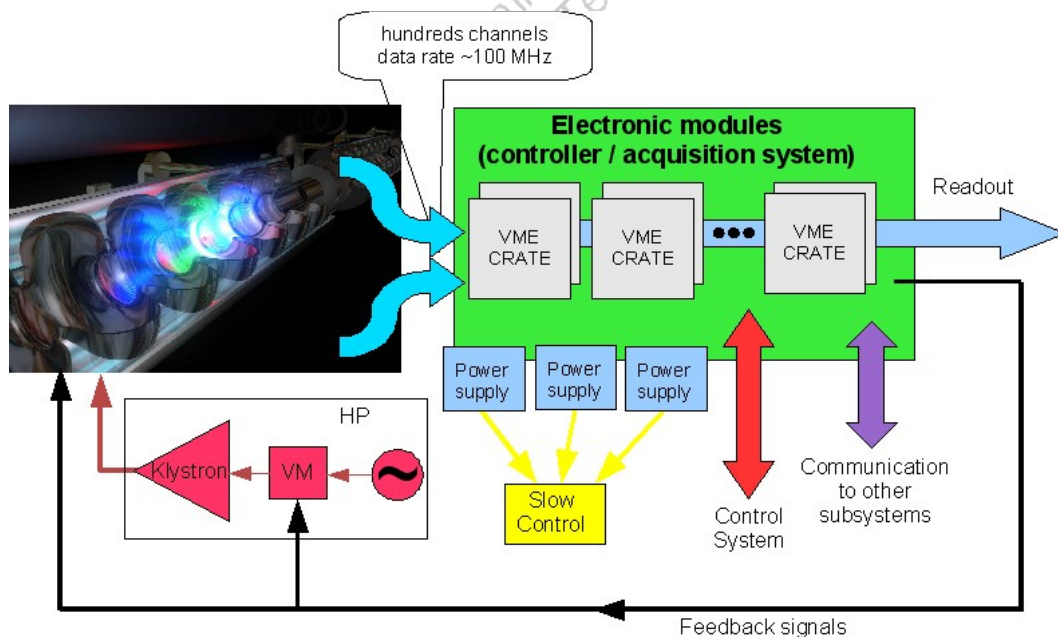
hundreds channels
data rate ~100 MHz

Electronic modules
(controller / acquisition system)

VME CRATE

VME CRATE

VME CRATE

Readout

Power supply

Power supply

Power supply

Slow Control

Control System

Communication to other subsystems

HP

Klystron

VM

~

Feedback signals